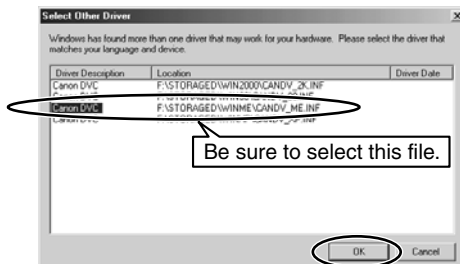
Select Other Driver

Windows has found more than one driver that may work for your hardware. Please select the driver that matches your language and device.

| Driver Description | Location | Driver Date |
|---|---|---|
| Canon DVC | F:\STORAGED\WIN2000\CANDV_2K.INF | |
| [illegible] | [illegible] | |
| Canon DVC | F:\STORAGED\WINME\CANDV_ME.INF | |
| Canon DVC | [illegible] | |

Be sure to select this file.

OK Cancel